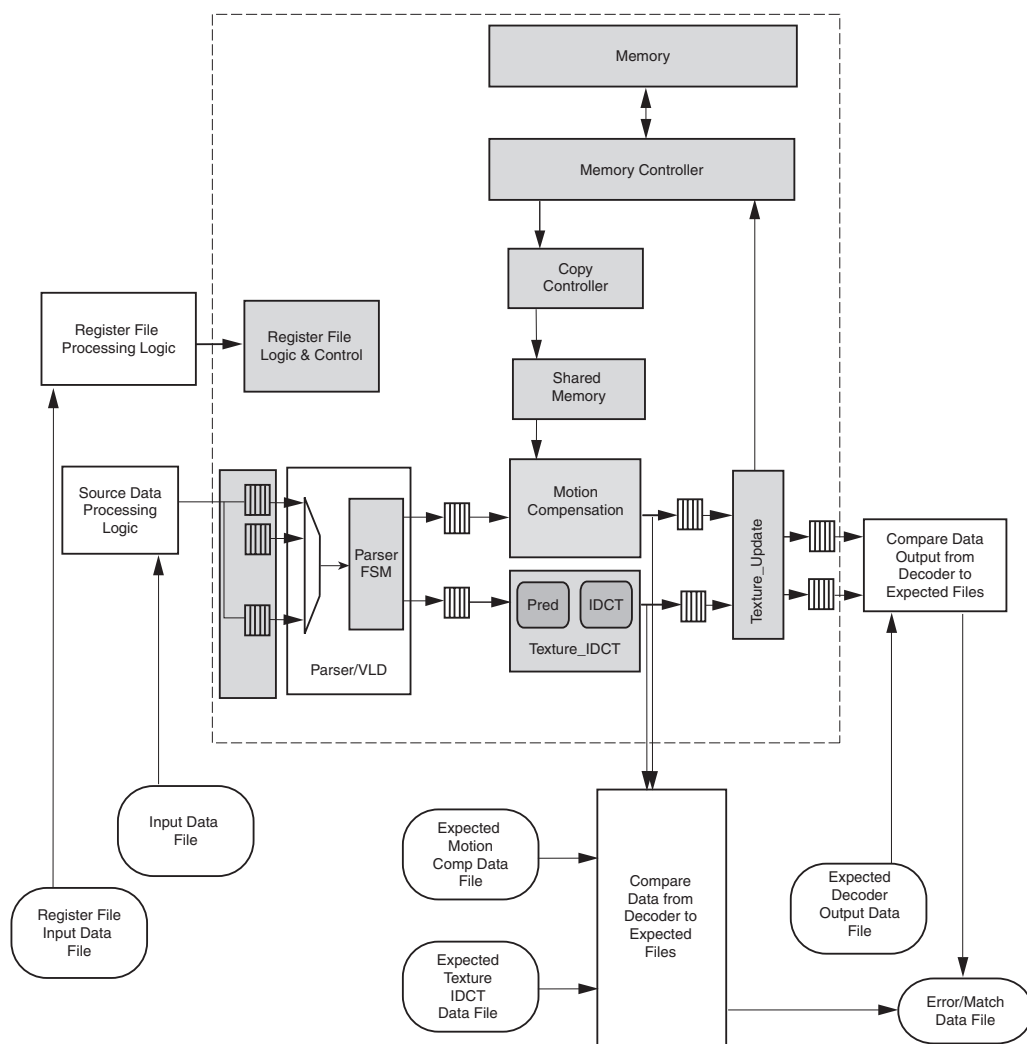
Memory

Memory Controller

Copy Controller

Register File Processing Logic

Register File Logic & Control

Shared Memory

Source Data Processing Logic

Parser FSM

Motion Compensation

Texture_Update

Compare Data Output from Decoder to Expected Files

Pred

IDCT

Texture_IDCT

Parser/VLD

Input Data File

Register File Input Data File

Expected Motion Comp Data File

Compare Data from Decoder to Expected Files

Expected Decoder Output Data File

Expected Texture IDCT Data File

Error/Match Data File